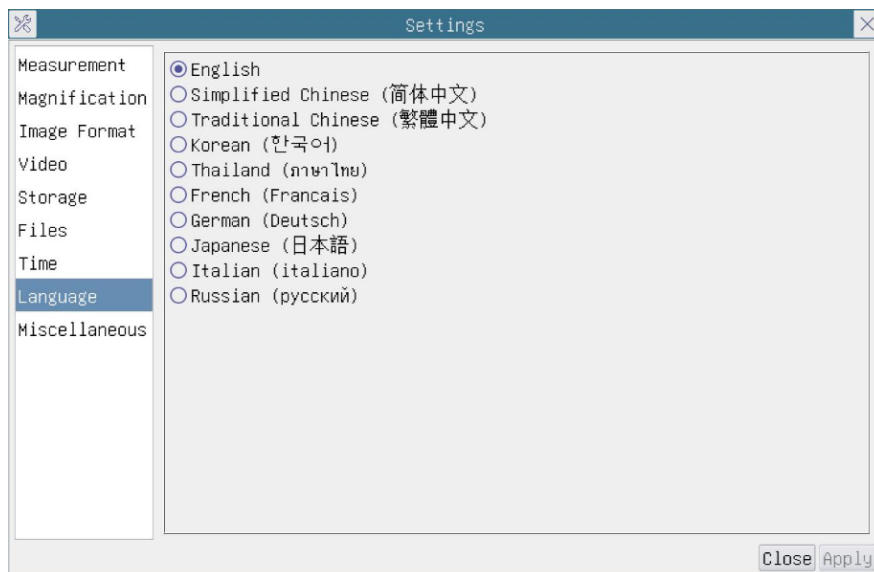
Settings

Measurement
Magnification
Image Format
Video
Storage
Files
Time
Language
Miscellaneous

English
Simplified Chinese (简体中文)
Traditional Chinese (繁體中文)
Korean (한국어)
Thailand (ภาษาไทย)
French (Francais)
German (Deutsch)
Japanese (日本語)
Italian (italiano)
Russian (русский)

Close Apply